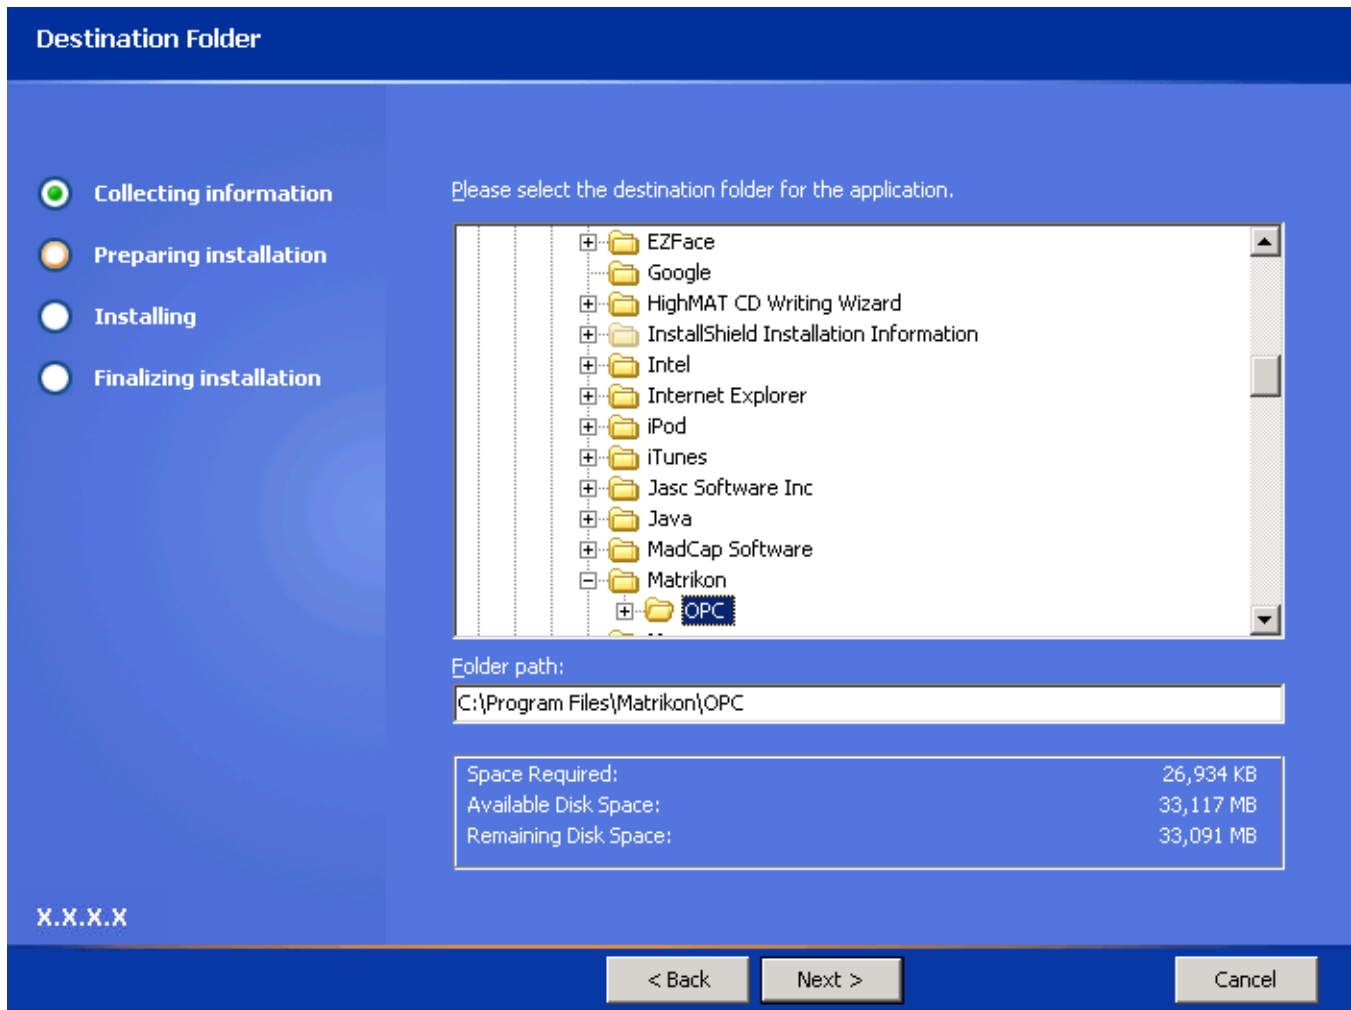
Destination Folder

Collecting information

Preparing installation

Installing

Finalizing installation

Please select the destination folder for the application.

EZFace
Google
HighMAT CD Writing Wizard
InstallShield Installation Information
Intel
Internet Explorer
iPod
iTunes
Jasc Software Inc
Java
MadCap Software
Matrikon
OPC

Folder path:

C:\Program Files\Matrikon\OPC

| | |
|---|---|
| Space Required: | 26,934 KB |
| Available Disk Space: | 33,117 MB |
| Remaining Disk Space: | 33,091 MB |

X.X.X.X

< Back

Next >

Cancel